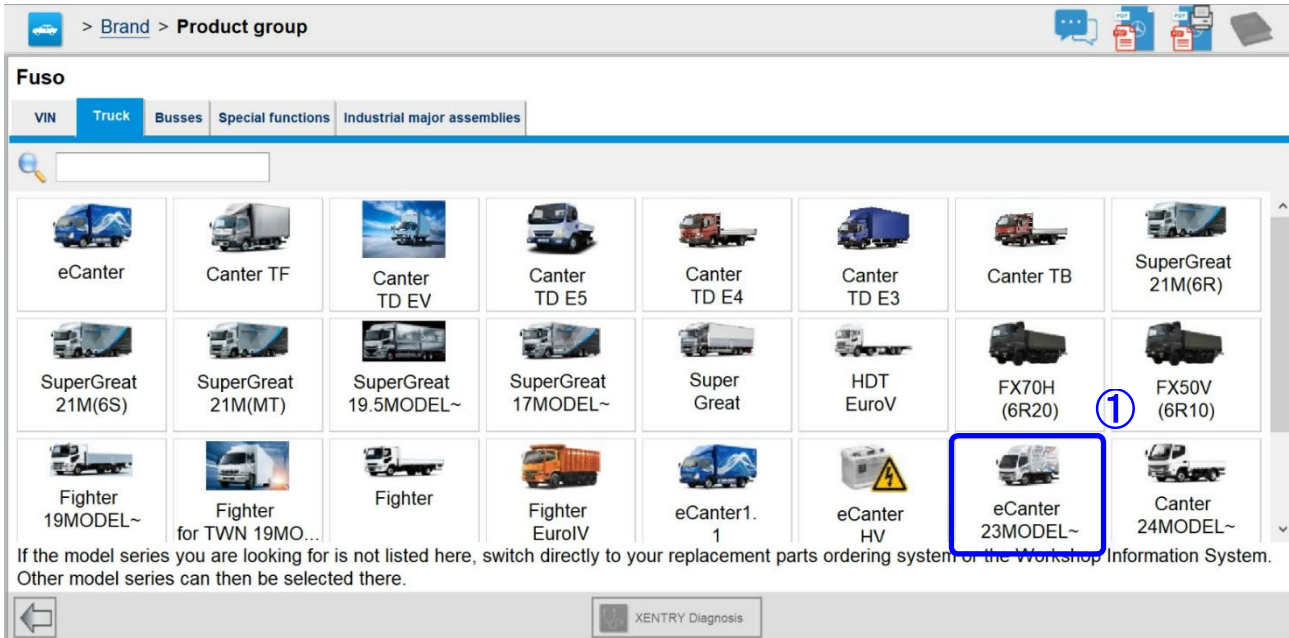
> Brand > Product group

Fuso

VIN | Truck | Busses | Special functions | Industrial major assemblies

eCanter
Canter TF
Canter TD EV
Canter TD E5
Canter TD E4
Canter TD E3
Canter TB
SuperGreat 21M(6R)

SuperGreat 21M(6S)
SuperGreat 21M(MT)
SuperGreat 19.5MODEL~
SuperGreat 17MODEL~
Super Great
HDT EuroV
FX70H (6R20)
FX50V (6R10)

①

Fighter 19MODEL~
Fighter for TWN 19MO...
Fighter
Fighter EuroIV
eCanter1.1
eCanter HV
eCanter 23MODEL~
Canter 24MODEL~

If the model series you are looking for is not listed here, switch directly to your replacement parts ordering system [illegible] Information System. Other model series can then be selected there.

XENTRY Diagnosis